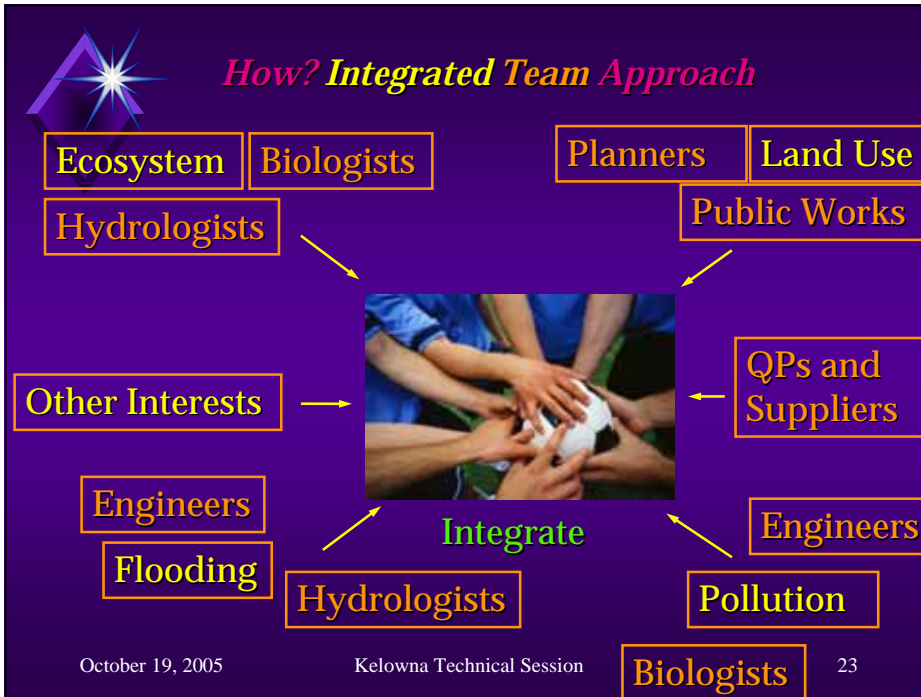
How? Integrated Team Approach

Ecosystem

Biologists

Hydrologists

Planners

Land Use

Public Works

Other Interests

QPs and Suppliers

Engineers

Flooding

Integrate

Engineers

Hydrologists

Pollution

Biologists

October 19, 2005

Kelowna Technical Session

23